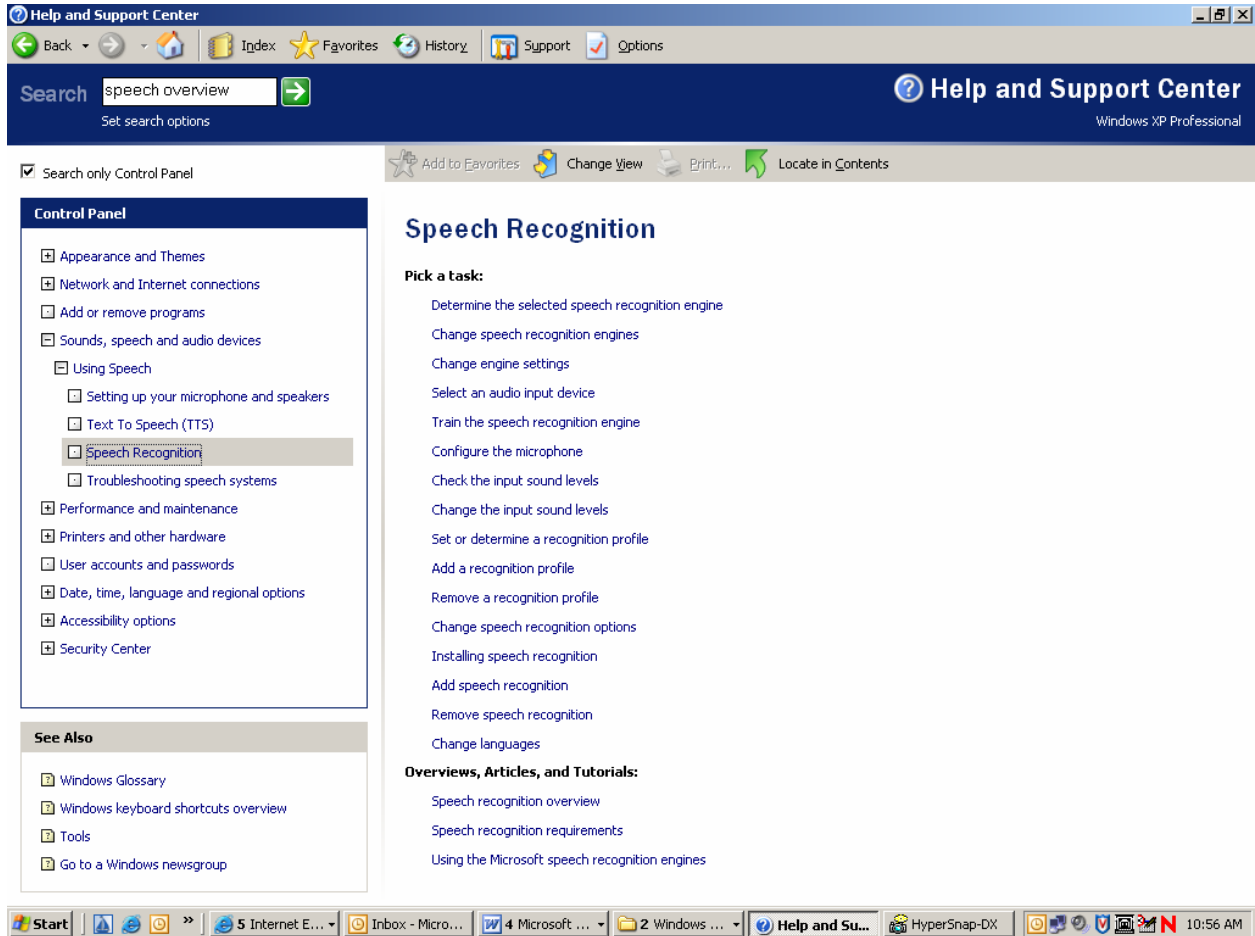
Help and Support Center

Back Index Favorites History Support Options

Search speech overview
Set search options

Help and Support Center
Windows XP Professional

Search only Control Panel

Add to Favorites Change View Print... Locate in Contents

Control Panel

Appearance and Themes
Network and Internet connections
Add or remove programs
Sounds, speech and audio devices
Using Speech
Setting up your microphone and speakers
Text To Speech (TTS)
Speech Recognition
Troubleshooting speech systems
Performance and maintenance
Printers and other hardware
User accounts and passwords
Date, time, language and regional options
Accessibility options
Security Center

See Also

Windows Glossary
Windows keyboard shortcuts overview
Tools
Go to a Windows newsgroup

Speech Recognition

Pick a task:

Determine the selected speech recognition engine
Change speech recognition engines
Change engine settings
Select an audio input device
Train the speech recognition engine
Configure the microphone
Check the input sound levels
Change the input sound levels
Set or determine a recognition profile
Add a recognition profile
Remove a recognition profile
Change speech recognition options
Installing speech recognition
Add speech recognition
Remove speech recognition
Change languages

Overviews, Articles, and Tutorials:

Speech recognition overview
Speech recognition requirements
Using the Microsoft speech recognition engines

Start 5 Internet E... Inbox - Micro... 4 Microsoft ... 2 Windows ... Help and Su... HyperSnap-DX 10:56 AM